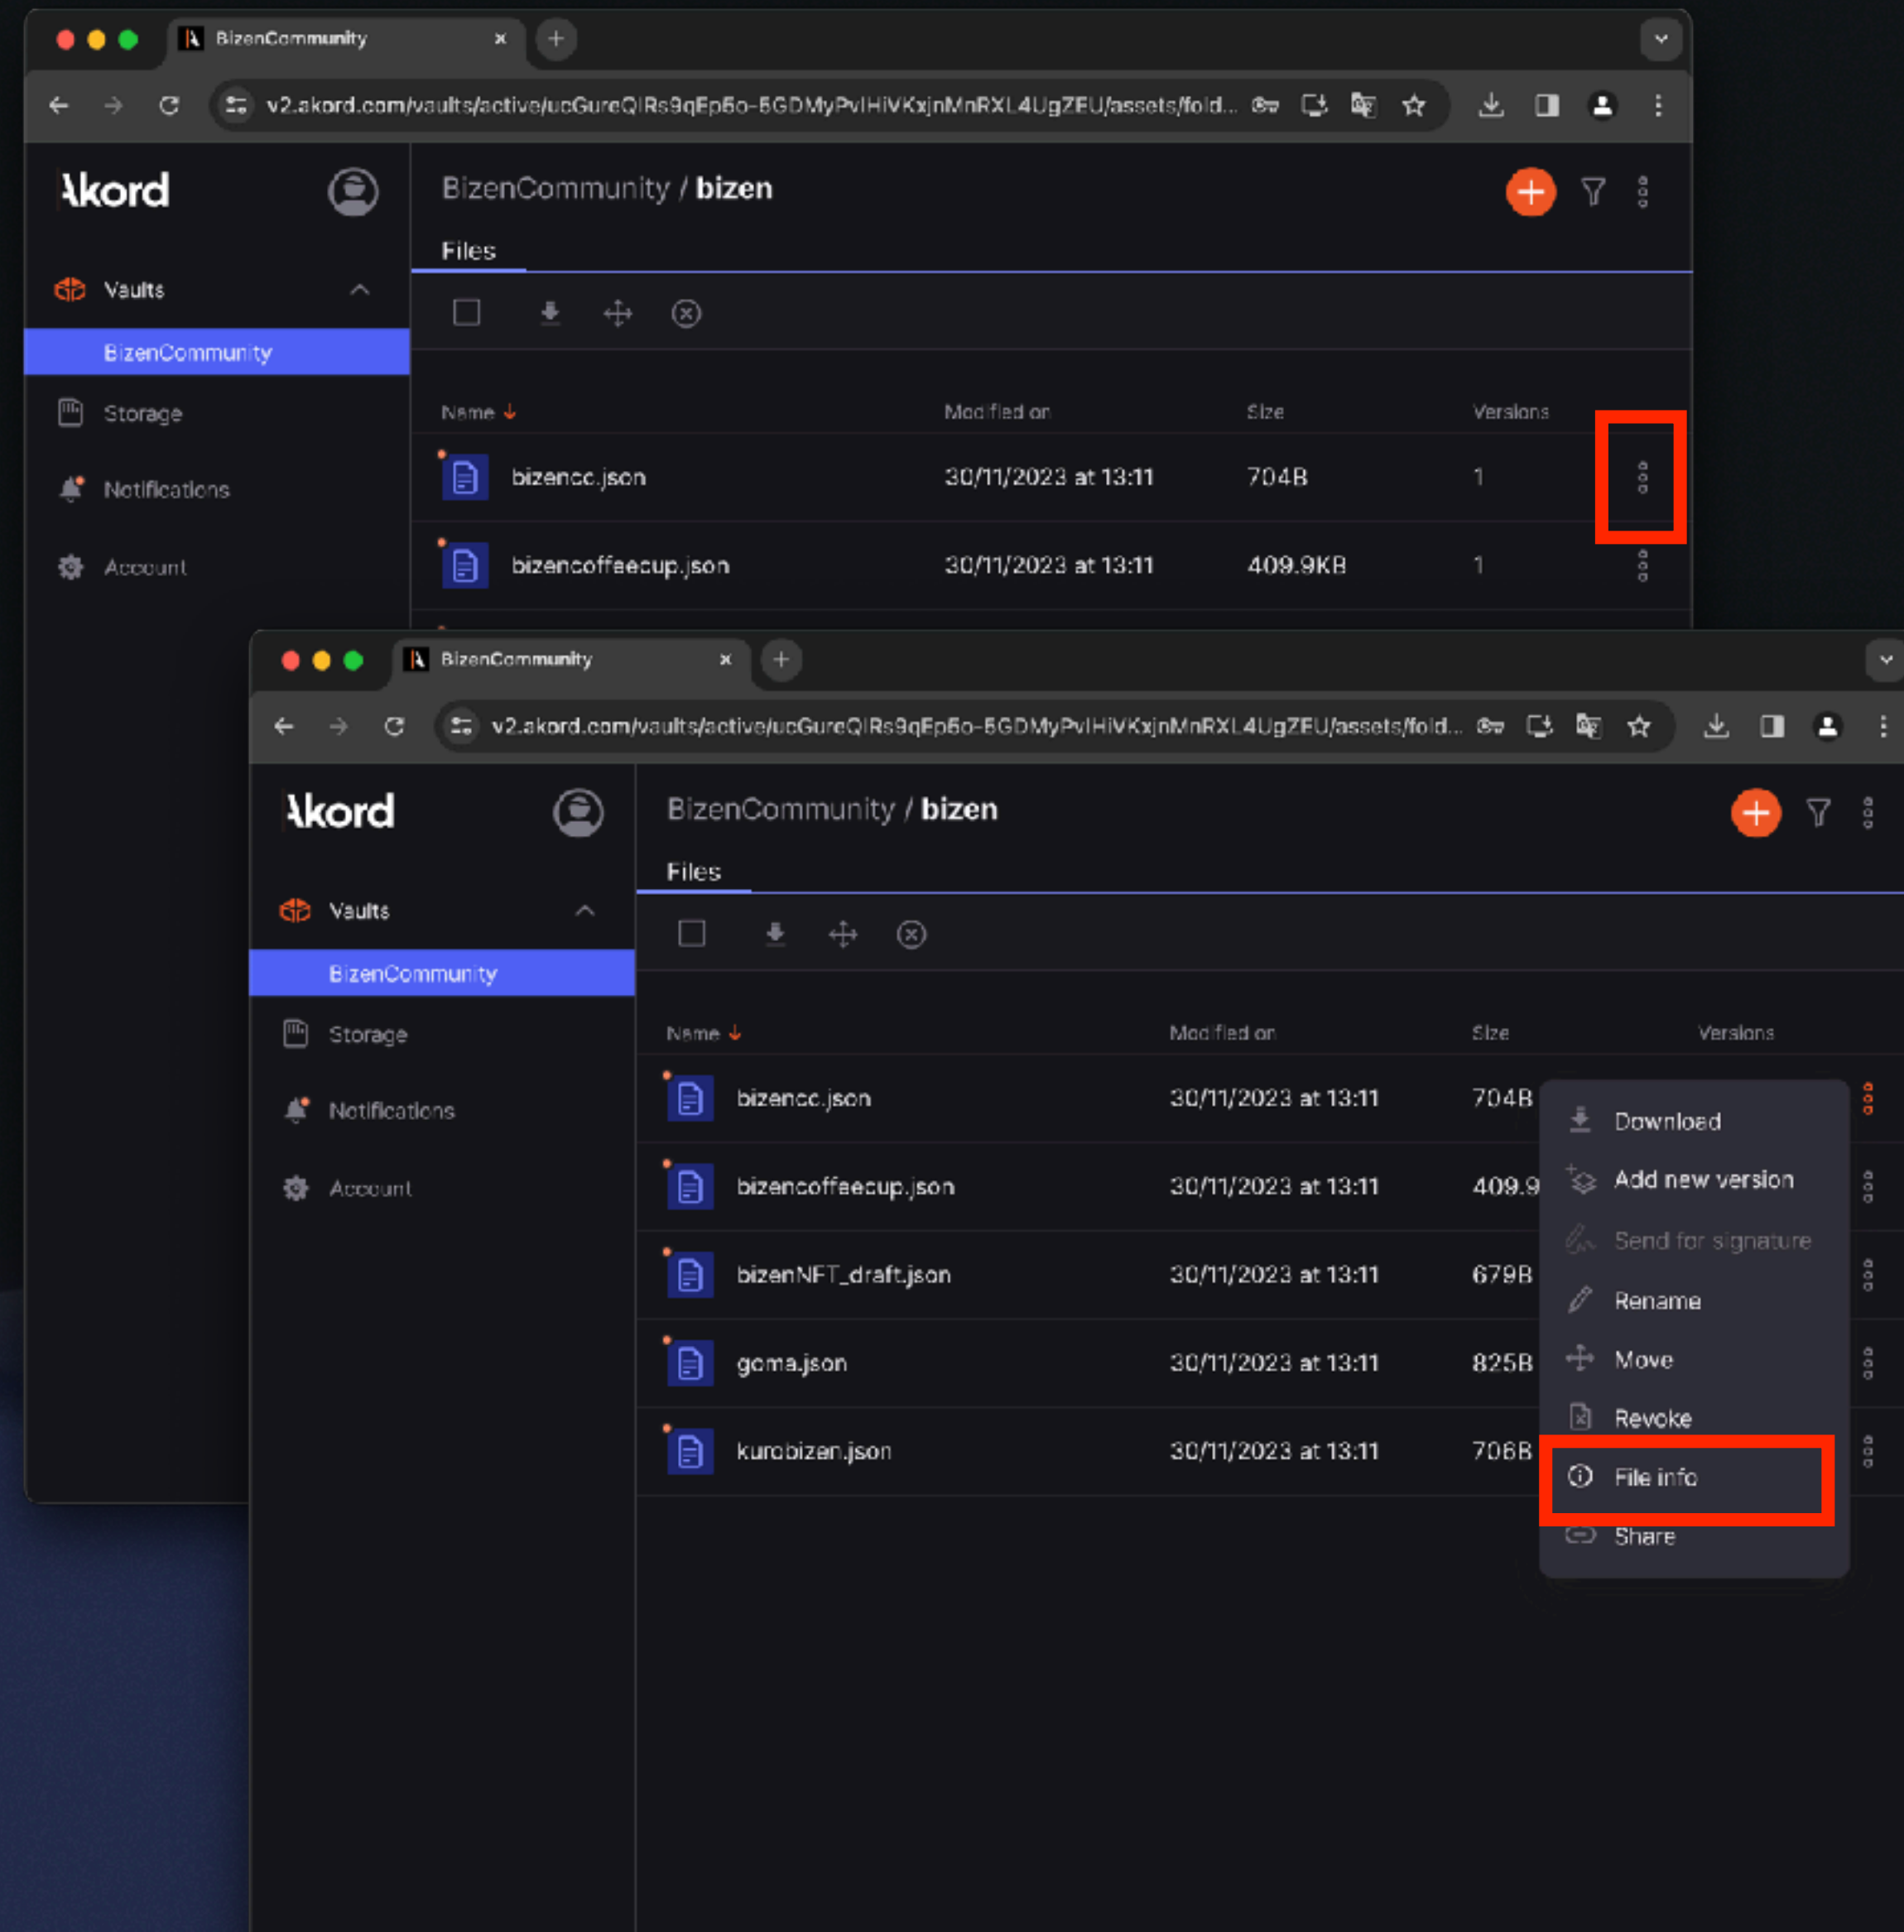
BizenCommunity

v2.akord.com/vaults/active/ucGureQIRs9qEp6o-6GDMyPvlHiVKxjnMnRXL4UgZEU/assets/fold...

Akord

Vaults

BizenCommunity

Storage

Notifications

Account

BizenCommunity / bizen

Files

| Name | Modified on | Size | Versions |
|---|---|---|---|
| bizencc.json | 30/11/2023 at 13:11 | 704B | 1 |
| bizencoffeecup.json | 30/11/2023 at 13:11 | 409.9KB | 1 |

BizenCommunity

v2.akord.com/vaults/active/ucGureQIRs9qEp6o-6GDMyPvlHiVKxjnMnRXL4UgZEU/assets/fold...

Akord

Vaults

BizenCommunity

Storage

Notifications

Account

BizenCommunity / bizen

Files

| Name | Modified on | Size | Versions |
|---|---|---|---|
| bizencc.json | 30/11/2023 at 13:11 | 704B | |
| bizencoffeecup.json | 30/11/2023 at 13:11 | 409.9 | |
| bizenNFT_draft.json | 30/11/2023 at 13:11 | 679B | |
| goma.json | 30/11/2023 at 13:11 | 825B | |
| kurobizen.json | 30/11/2023 at 13:11 | 706B | |

Download
Add new version
Send for signature
Rename
Move
Revoke
File info
Share